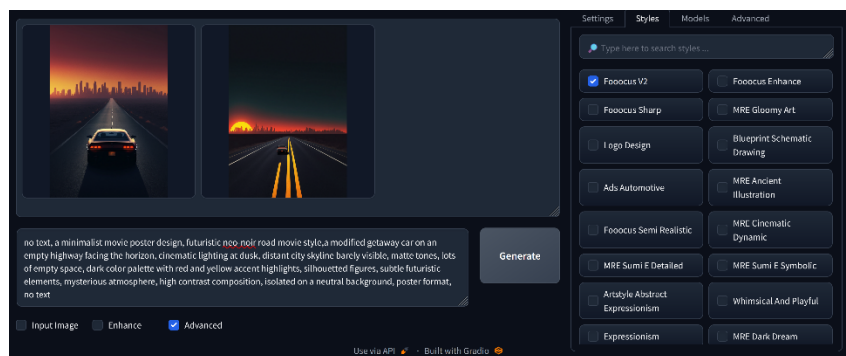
Settings Styles Models Advanced

Type here to search styles ...

Fooocus V2
Fooocus Enhance
Fooocus Sharp
MRE Gloomy Art
Logo Design
Blueprint Schematic Drawing
Ads Automotive
MRE Ancient Illustration
Fooocus Semi Realistic
MRE Cinematic Dynamic
MRE Sumi E Detailed
MRE Sumi E Symbolic
Artstyle Abstract Expressionism
Whimsical And Playful
Expressionism
MRE Dark Dream

no text, a minimalist movie poster design, futuristic neo-noir road movie style,a modified getaway car on an empty highway facing the horizon, cinematic lighting at dusk, distant city skyline barely visible, matte tones, lots of empty space, dark color palette with red and yellow accent highlights, silhouetted figures, subtle futuristic elements, mysterious atmosphere, high contrast composition, isolated on a neutral background, poster format, no text

Generate

Input Image
Enhance
Advanced

Use via API · Built with Gradio